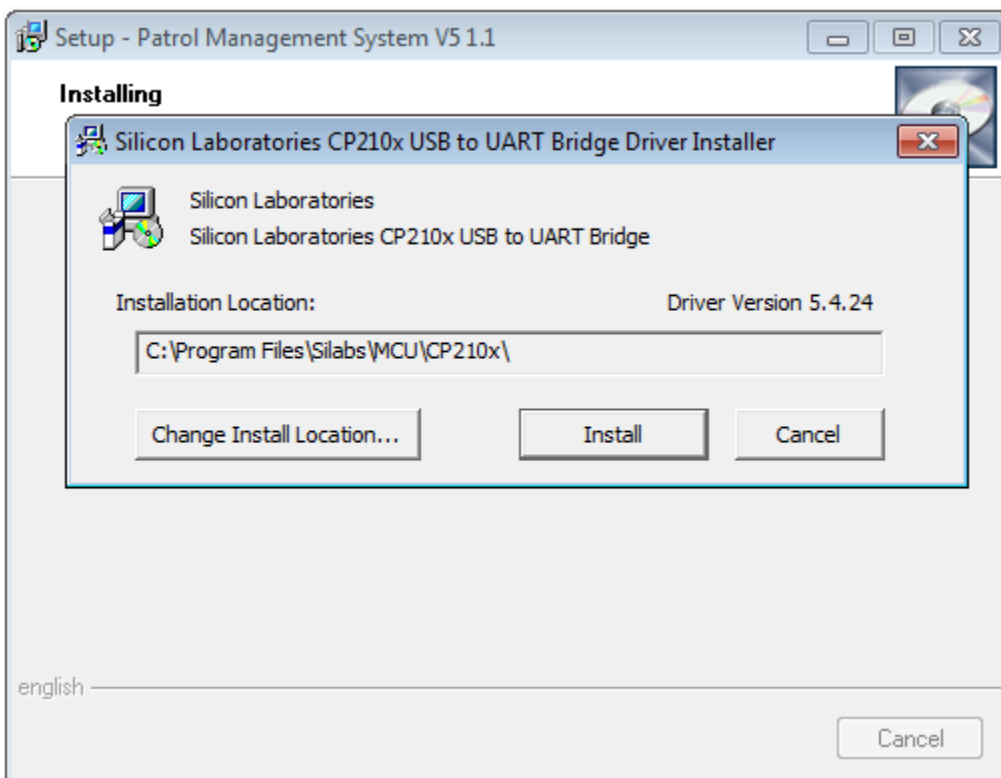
Setup - Patrol Management System V5 1.1

Installing

Silicon Laboratories CP210x USB to UART Bridge Driver Installer

Silicon Laboratories
Silicon Laboratories CP210x USB to UART Bridge

Installation Location:

Driver Version 5.4.24

C:\Program Files\Silabs\MCU\CP210x\

Change Install Location...

Install

Cancel

english

Cancel